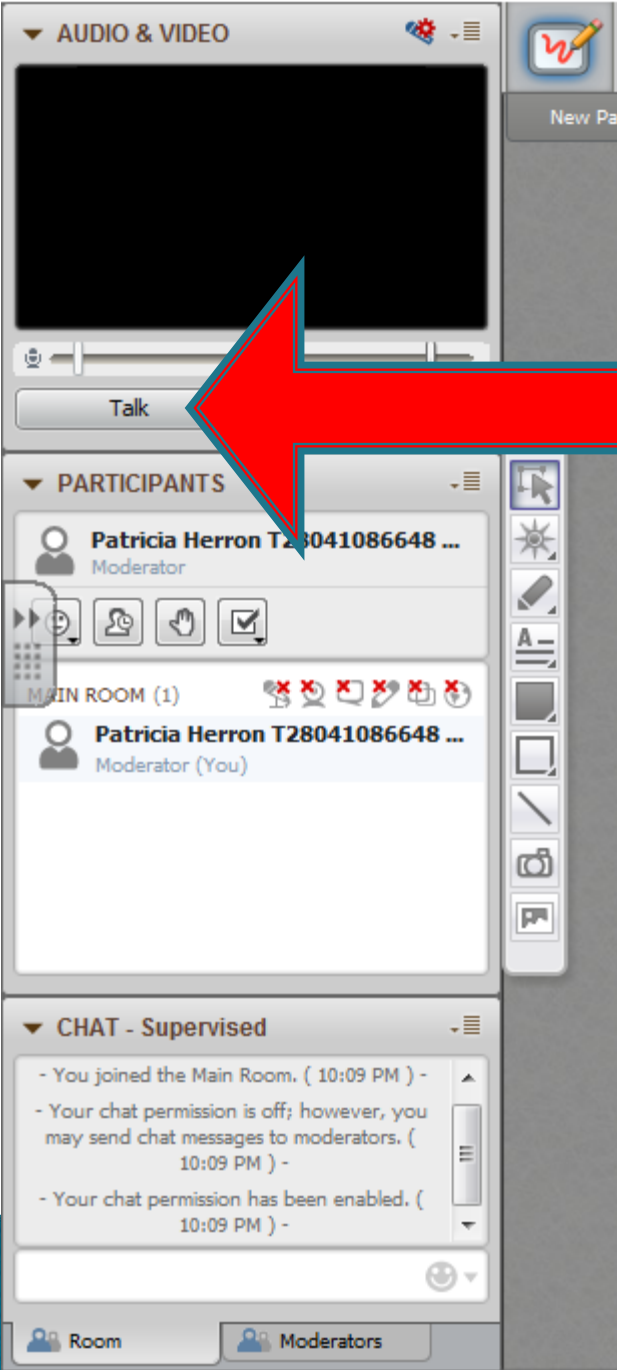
AUDIO & VIDEO

New Pa

Talk

PARTICIPANTS

Patricia Herron T28041086648 ...
Moderator

MAIN ROOM (1)

Patricia Herron T28041086648 ...
Moderator (You)

CHAT - Supervised

- You joined the Main Room. ( 10:09 PM ) -

- Your chat permission is off; however, you may send chat messages to moderators. ( 10:09 PM ) -

- Your chat permission has been enabled. ( 10:09 PM ) -

Room

Moderators